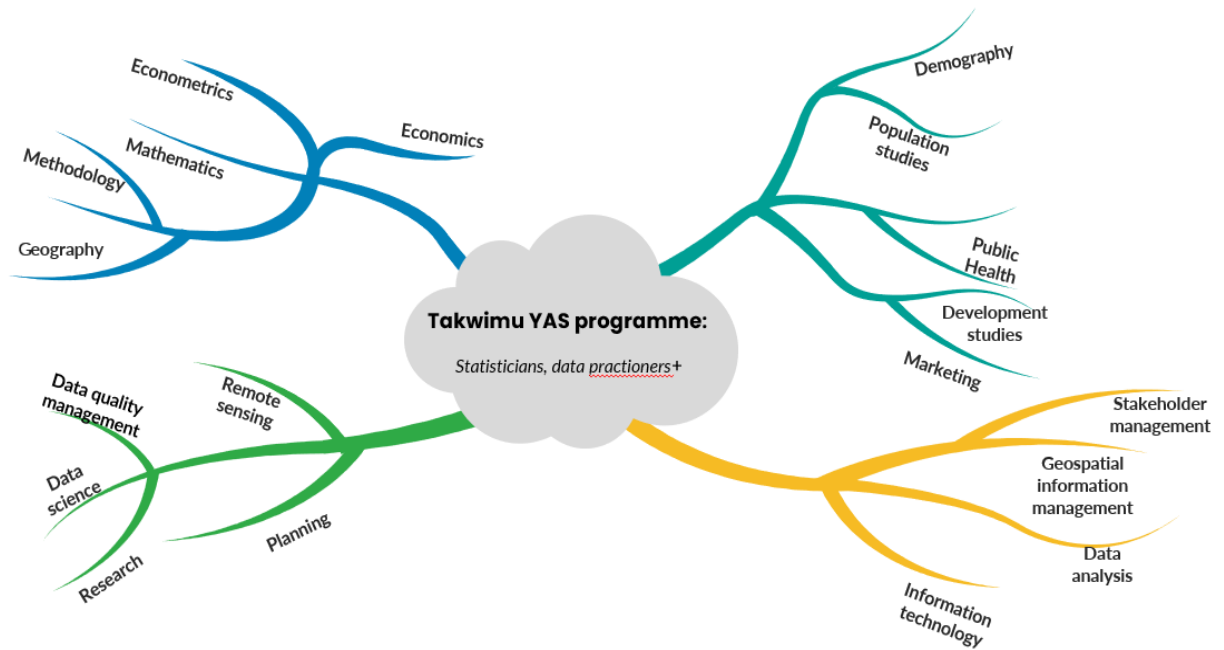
Takwimu YAS programme:

Statisticians, data practioners+

Econometrics

Economics

Mathematics

Methodology

Geography

Demography

Population studies

Public Health

Development studies

Marketing

Data quality management

Remote sensing

Data science

Research

Planning

Stakeholder management

Geospatial information management

Data analysis

Information technology